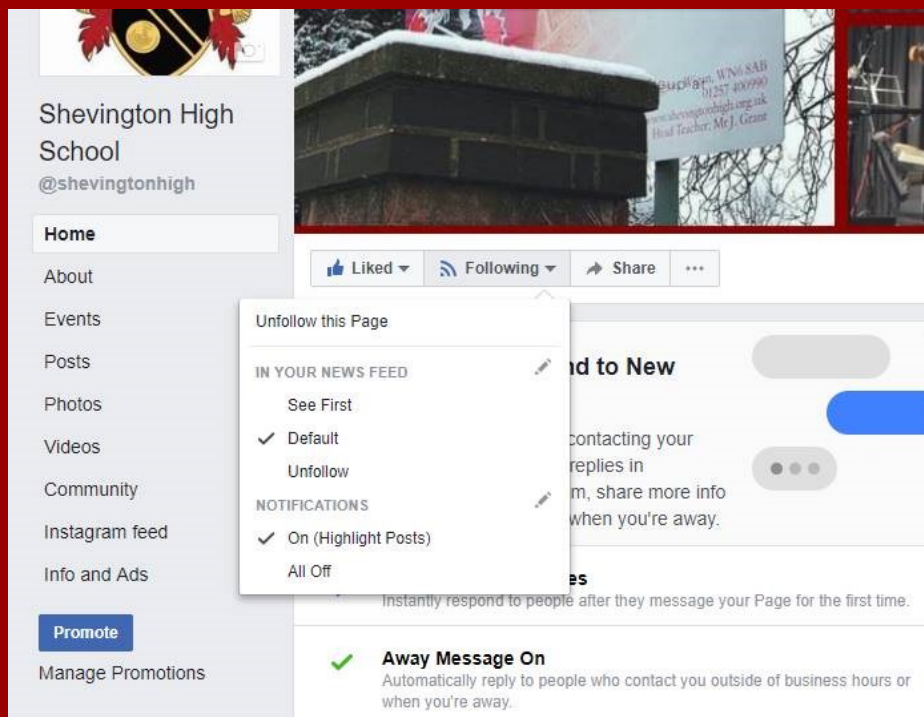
Shevington High School
@shevingtonhigh

Home
About
Events
Posts
Photos
Videos
Community
Instagram feed
Info and Ads

Promote
Manage Promotions

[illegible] WN6 8AB
01257 400990
www.shevingtonhigh.org.uk
Head Teacher: Mr J. Grant

Liked
Following
Share
···

Unfollow this Page
IN YOUR NEWS FEED
See First
Default
Unfollow
NOTIFICATIONS
On (Highlight Posts)
All Off

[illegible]nd to New
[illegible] contacting your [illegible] replies in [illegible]m, share more info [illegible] when you're away.

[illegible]es
Instantly respond to people after they message your Page for the first time.

Away Message On
Automatically reply to people who contact you outside of business hours or when you're away.